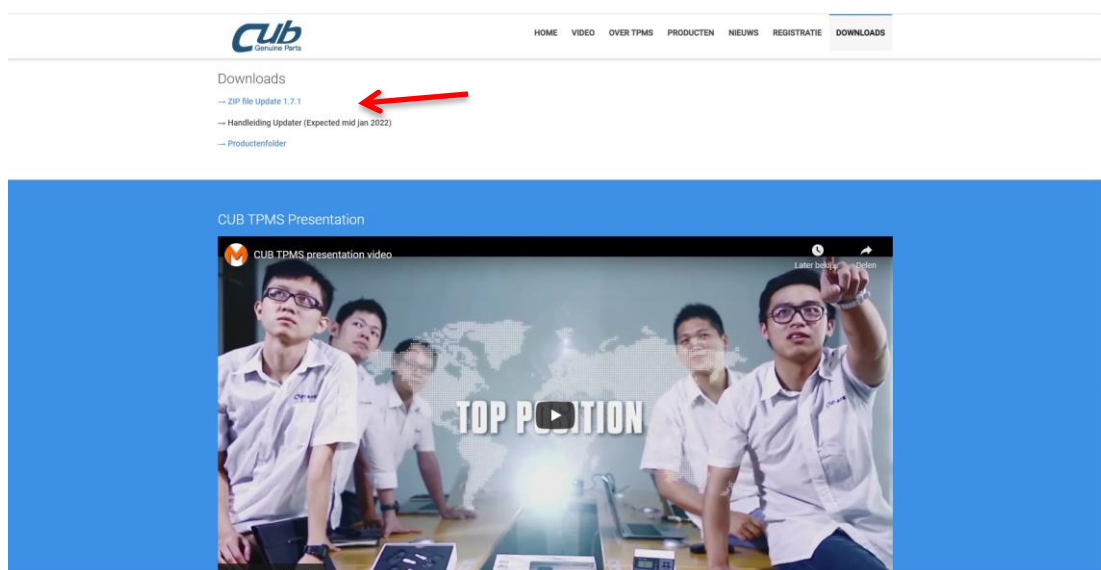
CUB Genuine Parts

HOME VIDEO OVER TPMS PRODUCTEN NIEUWS REGISTRATIE DOWNLOADS

Downloads

→ ZIP file Update 1.7.1

→ Handleiding Updater (Expected mid jan 2022)

→ Productenfolder

CUB TPMS Presentation

CUB TPMS presentation video

Later beki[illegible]

Delen

TOP P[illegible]ITION